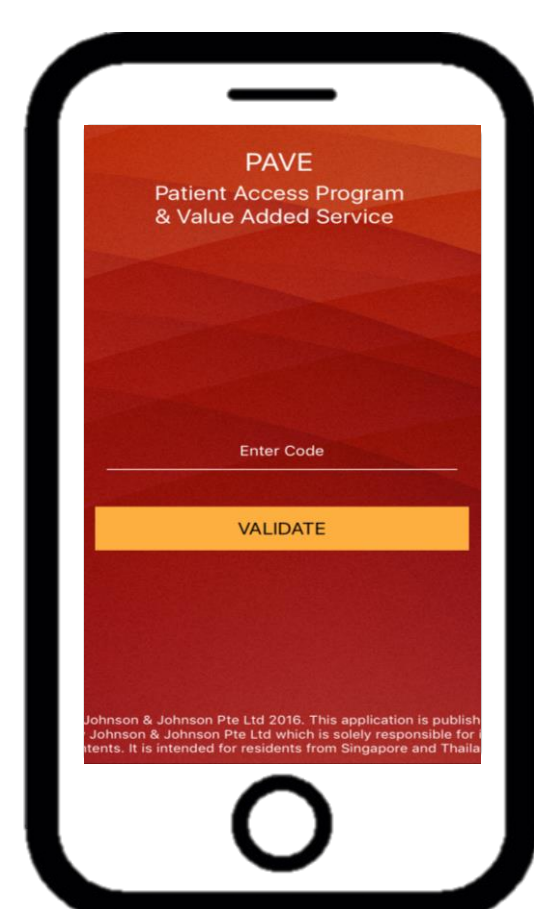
PAVE
Patient Access Program & Value Added Service

Enter Code

VALIDATE

Johnson & Johnson Pte Ltd 2016. This application is publish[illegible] Johnson & Johnson Pte Ltd which is solely responsible for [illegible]ntents. It is intended for residents from Singapore and Thaila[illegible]